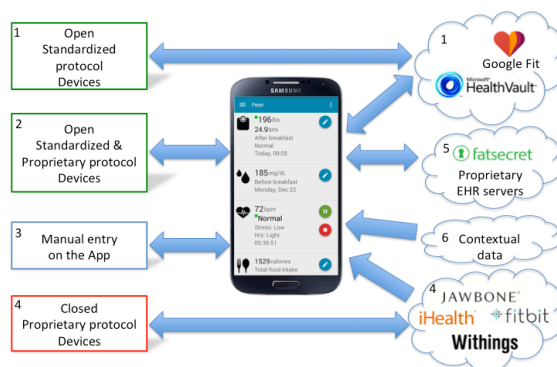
1
Open Standardized protocol Devices

2
Open Standardized & Proprietary protocol Devices

3
Manual entry on the App

4
Closed Proprietary protocol Devices

SAMSUNG

Peter

196lbs
24.9bmi
After breakfast
Normal
Today, 09:05

185mg/dL
Before breakfast
Monday, Dec 22

72bpm
Normal
Stress: Low
Hrz: Light
00:36:51

1529calories
Total food intake

1
Google Fit
Microsoft HealthVault

5 fatsecret
Proprietary EHR servers

6 Contextual data

4
JAWBONE
iHealth
fitbit
Withings